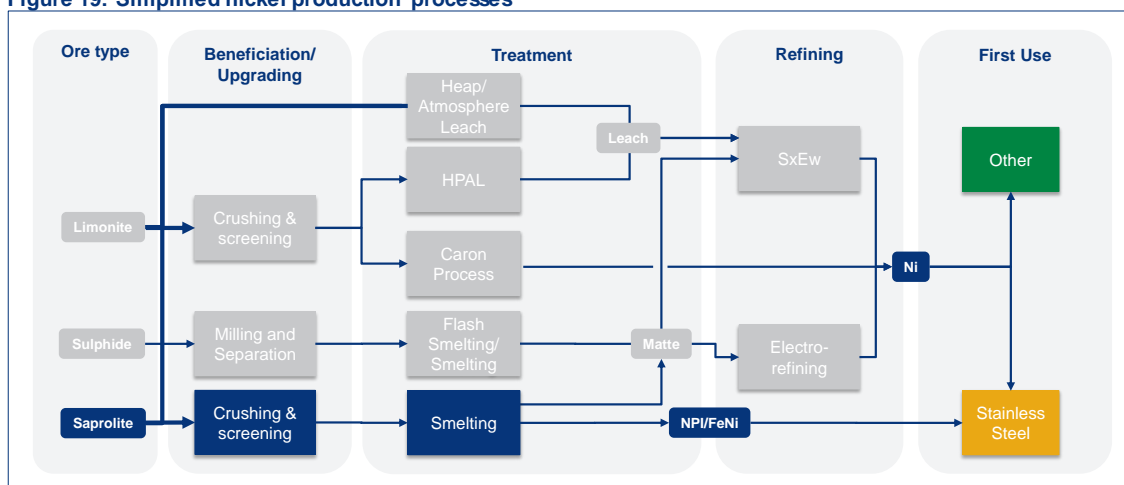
Figure 19: Simplified nickel production processes

Ore type

Beneficiation/ Upgrading

Treatment

Refining

First Use

Heap/ Atmosphere Leach

Leach

SxEw

Other

HPAL

Limonite

Crushing & screening

Caron Process

Ni

Sulphide

Milling and Separation

Flash Smelting/ Smelting

Matte

Electro-refining

Saprolite

Crushing & screening

Smelting

NPI/FeNi

Stainless Steel